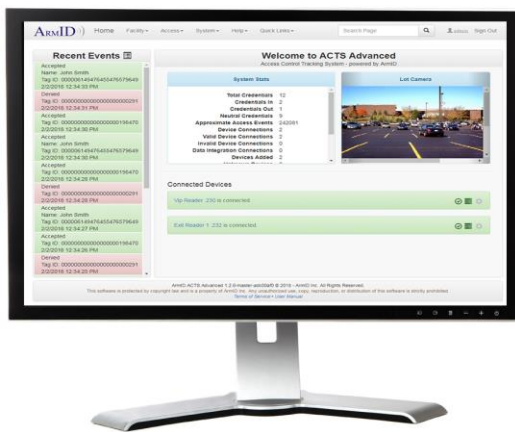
ArmID

Home Facility▾ Access▾ System▾ Help▾ Quick Links▾

Search Page

admin Sign Out

Recent Events

Accepted
Name: John Smith
Tag ID: 0000001464764504765796490
2/2/2016 12:34:33 PM

Denied
Tag ID: 000000000000000000000291
2/2/2016 12:34:31 PM

Accepted
Tag ID: 000000000000000000196470
2/2/2016 12:34:30 PM

Accepted
Name: John Smith
Tag ID: 0000001464764504765796490
2/2/2016 12:34:30 PM

Accepted
Tag ID: 000000000000000000196470
2/2/2016 12:34:28 PM

Denied
Tag ID: 000000000000000000000291
2/2/2016 12:34:28 PM

Accepted
Name: John Smith
Tag ID: 0000001464764504765796490
2/2/2016 12:34:27 PM

Accepted
Tag ID: 000000000000000000196470
2/2/2016 12:34:26 PM

Denied
Tag ID: 000000000000000000000291
2/2/2016 12:34:25 PM

Welcome to ACTS Advanced
Access Control Tracking System - powered by ArmID

System Stats

Total Credentials 12
Credentials In 2
Credentials Out 1
Neutral Credentials 9
Approximate Access Events 242091
Device Connections 2
Valid Device Connections 2
Invalid Device Connections 0
Data Integration Connections 0
Devices Added 2

Lot Camera

Connected Devices

Vip Reader 230 is connected.

Exit Reader 1 232 is connected.

ArmID ACTS Advanced 1.3.0-master-abc05af0 © 2016 - ArmID Inc. All Rights Reserved.
This software is protected by copyright law and is a property of ArmID Inc. Any unauthorized use, copy, reproduction, or distribution of this software is strictly prohibited.
Terms of Service • User Manual